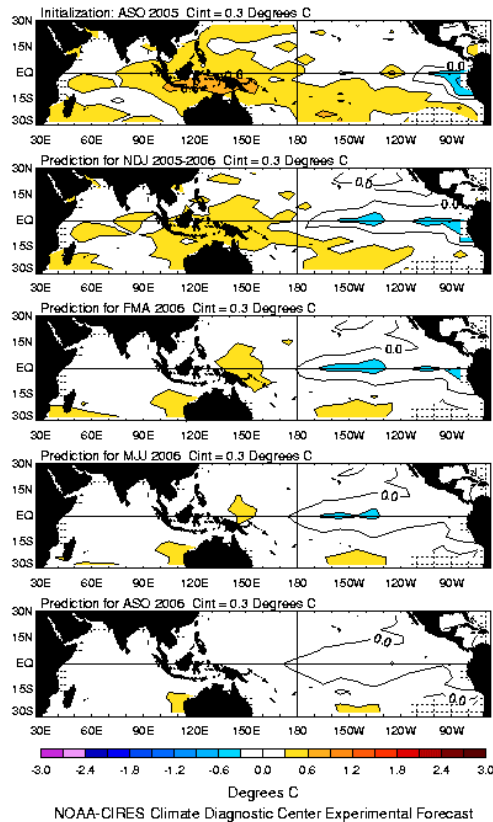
Initialization: ASO 2005 Cint = 0.3 Degrees C
30N
15N
EQ
15S
30S
0.0
0.0
0.0
30E 60E 90E 120E 150E 180 150W 120W 90W

Prediction for NDJ 2005-2006 Cint = 0.3 Degrees C
30N
15N
EQ
15S
30S
0.0
0.0
30E 60E 90E 120E 150E 180 150W 120W 90W

Prediction for FMA 2006 Cint = 0.3 Degrees C
30N
15N
EQ
15S
30S
0.0
30E 60E 90E 120E 150E 180 150W 120W 90W

Prediction for MJJ 2006 Cint = 0.3 Degrees C
30N
15N
EQ
15S
30S
0.0
30E 60E 90E 120E 150E 180 150W 120W 90W

Prediction for ASO 2006 Cint = 0.3 Degrees C
30N
15N
EQ
15S
30S
0.0
0.0
30E 60E 90E 120E 150E 180 150W 120W 90W

-3.0 -2.4 -1.8 -1.2 -0.6 0.0 0.6 1.2 1.8 2.4 3.0
Degrees C
NOAA-CIRES Climate Diagnostic Center Experimental Forecast